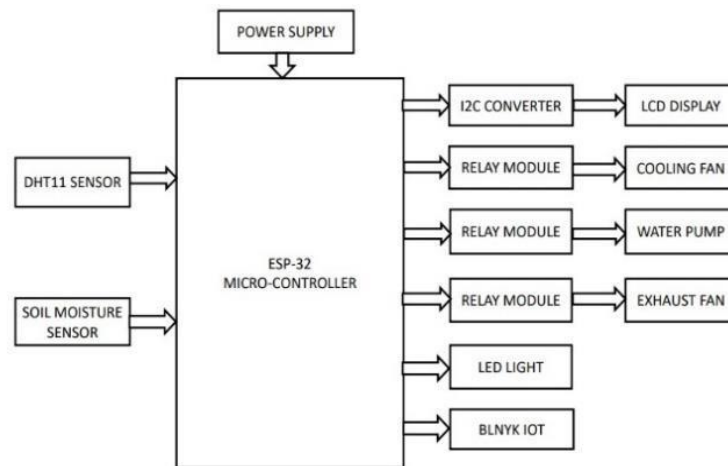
POWER SUPPLY

DHT11 SENSOR

SOIL MOISTURE SENSOR

ESP-32
MICRO-CONTROLLER

I2C CONVERTER

LCD DISPLAY

RELAY MODULE

COOLING FAN

RELAY MODULE

WATER PUMP

RELAY MODULE

EXHAUST FAN

LED LIGHT

BLNYK IOT